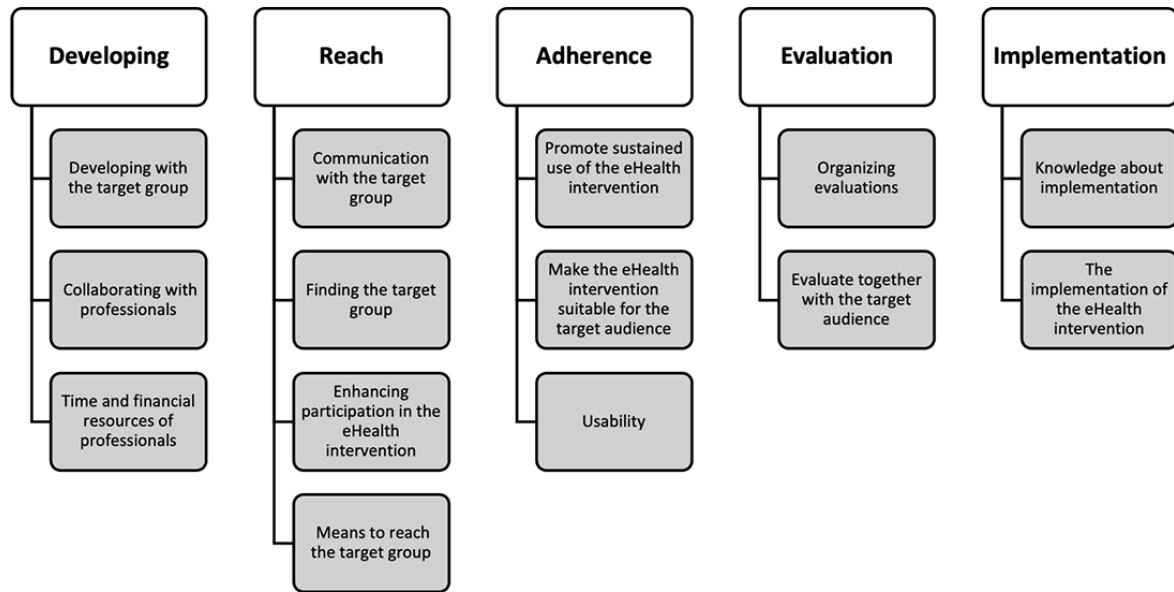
Developing

Developing with the target group

Collaborating with professionals

Time and financial resources of professionals

Reach

Communication with the target group

Finding the target group

Enhancing participation in the eHealth intervention

Means to reach the target group

Adherence

Promote sustained use of the eHealth intervention

Make the eHealth intervention suitable for the target audience

Usability

Evaluation

Organizing evaluations

Evaluate together with the target audience

Implementation

Knowledge about implementation

The implementation of the eHealth intervention